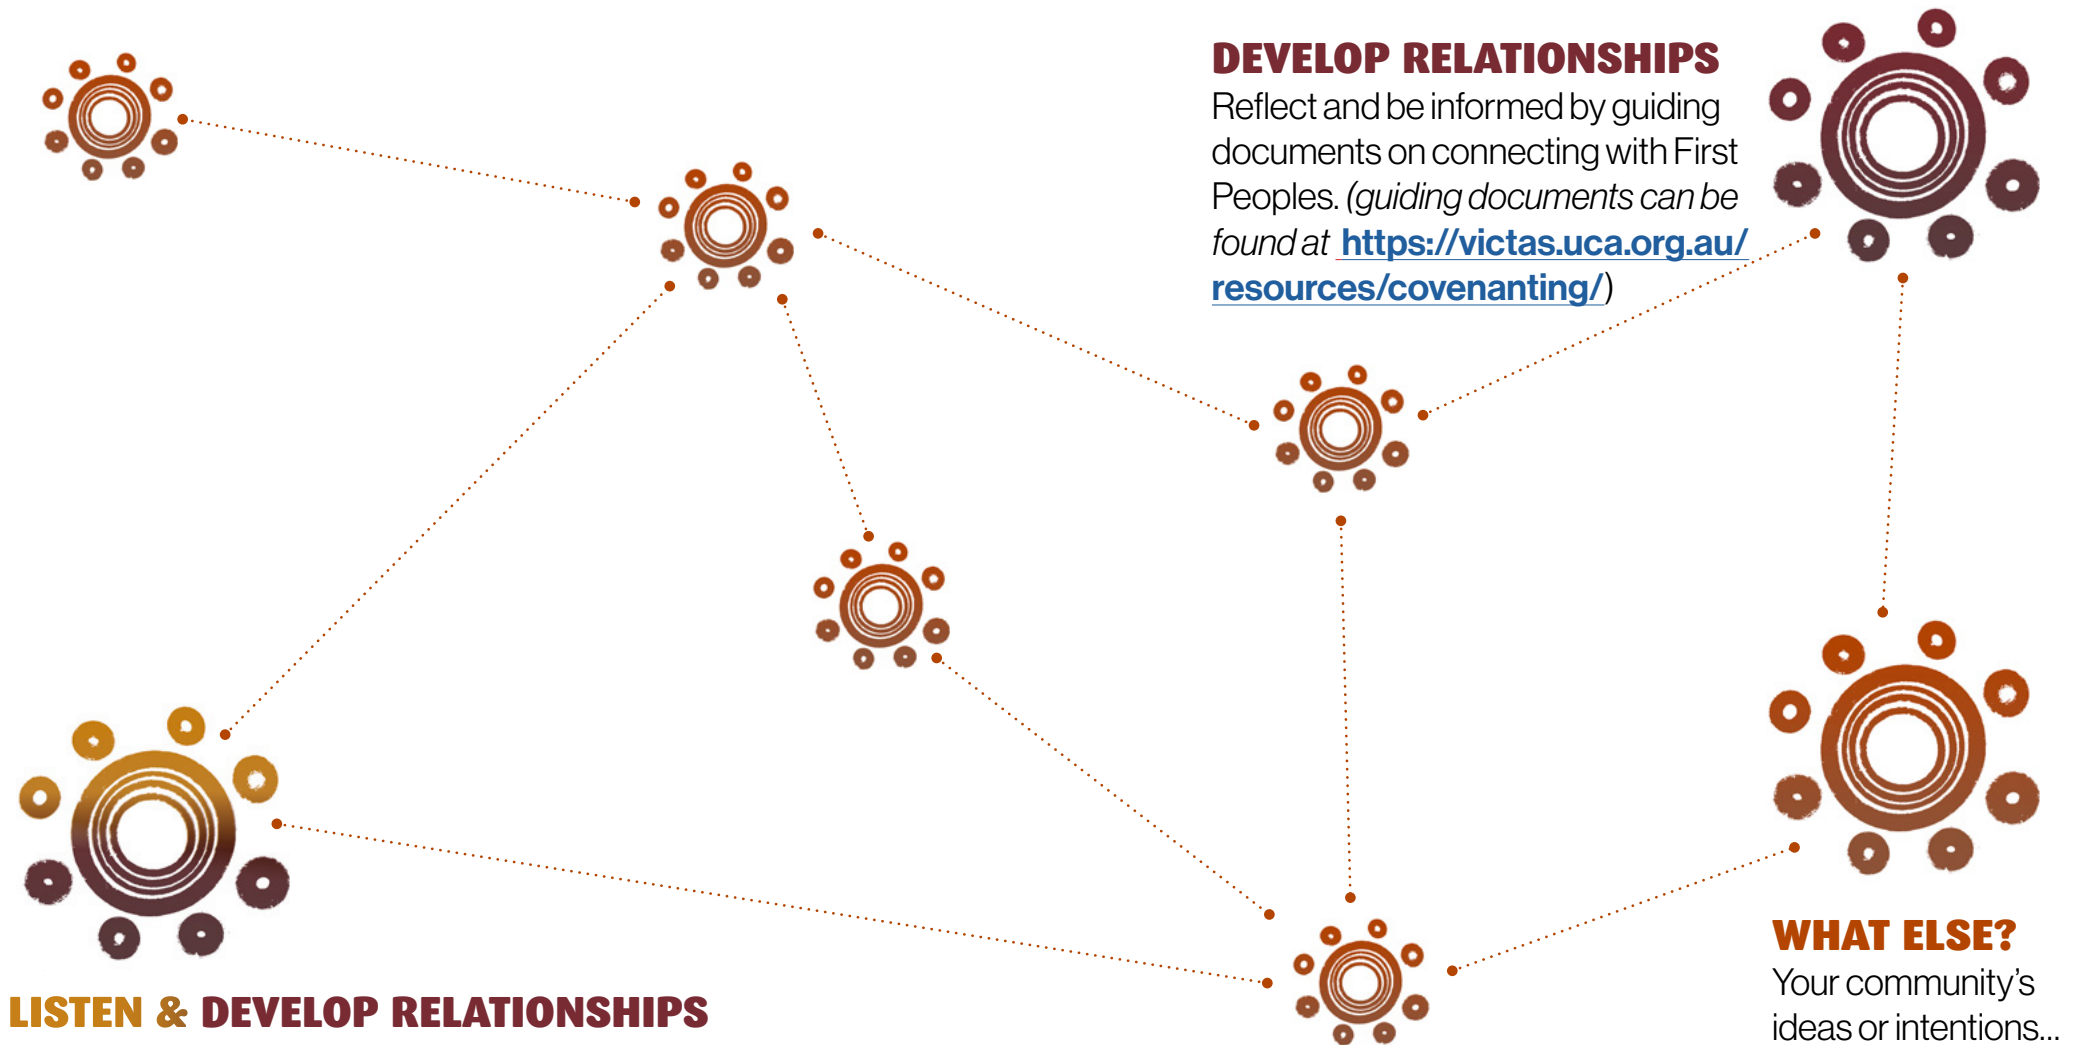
DEVELOP RELATIONSHIPS
Reflect and be informed by guiding documents on connecting with First Peoples. (guiding documents can be found at https://victas.uca.org.au/resources/covenanting/)

WHAT ELSE?
Your community's ideas or intentions...

LISTEN & DEVELOP RELATIONSHIPS